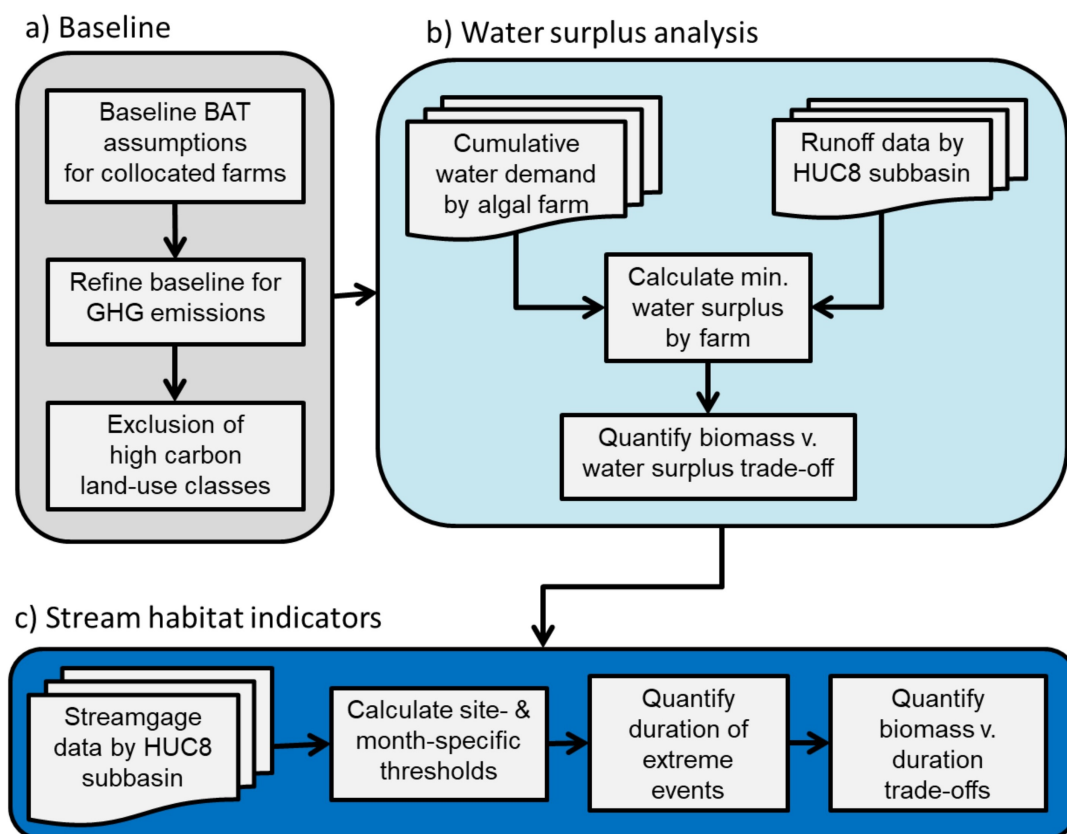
a) Baseline

Baseline BAT assumptions for collocated farms

Refine baseline for GHG emissions

Exclusion of high carbon land-use classes

b) Water surplus analysis

Cumulative water demand by algal farm

Runoff data by HUC8 subbasin

Calculate min. water surplus by farm

Quantify biomass v. water surplus trade-off

c) Stream habitat indicators

Streamgage data by HUC8 subbasin

Calculate site- & month-specific thresholds

Quantify duration of extreme events

Quantify biomass v. duration trade-offs